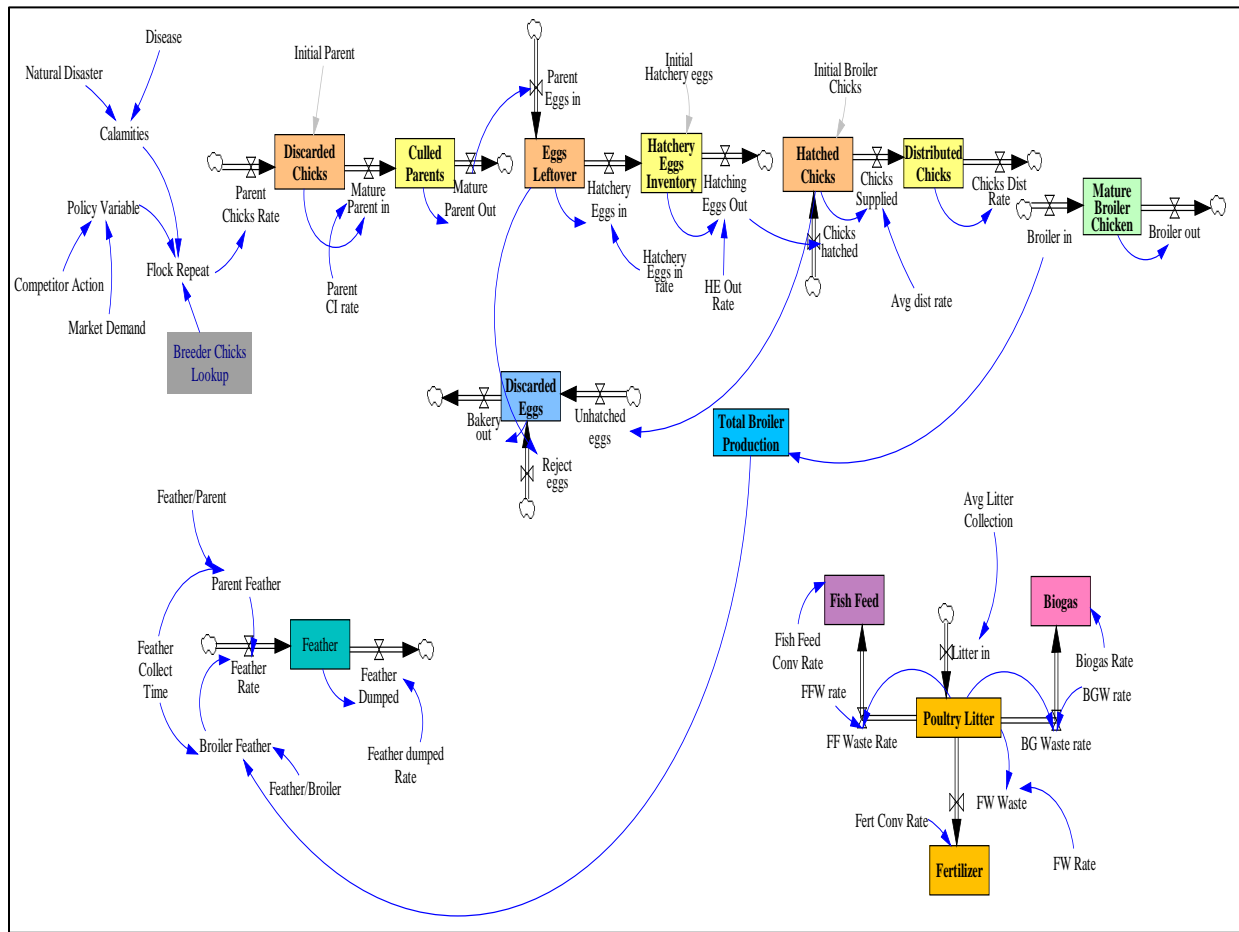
Disease

Natural Disaster

Calamities

Policy Variable

Competitor Action

Market Demand

Flock Repeat

Breeder Chicks Lookup

Initial Parent

Discarded Chicks

Parent Chicks Rate

Mature Parent in

Parent CI rate

Culled Parents

Mature Parent Out

Parent Eggs in

Eggs Leftover

Hatchery Eggs in

Initial Hatchery eggs

Hatchery Eggs Inventory

Hatchery Eggs in rate

Hatching Eggs Out

HE Out Rate

Initial Broiler Chicks

Hatched Chicks

Chicks hatched

Chicks Supplied

Avg dist rate

Distributed Chicks

Chicks Dist Rate

Mature Broiler Chicken

Broiler in

Broiler out

Discarded Eggs

Bakery out

Unhatched eggs

Reject eggs

Total Broiler Production

Feather/Parent

Parent Feather

Feather Collect Time

Feather Rate

Feather

Feather Dumped

Feather dumped Rate

Broiler Feather

Feather/Broiler

Avg Litter Collection

Fish Feed

Fish Feed Conv Rate

FFW rate

FF Waste Rate

Litter in

Poultry Litter

Biogas

Biogas Rate

BGW rate

BG Waste rate

FW Waste

FW Rate

Fert Conv Rate

Fertilizer